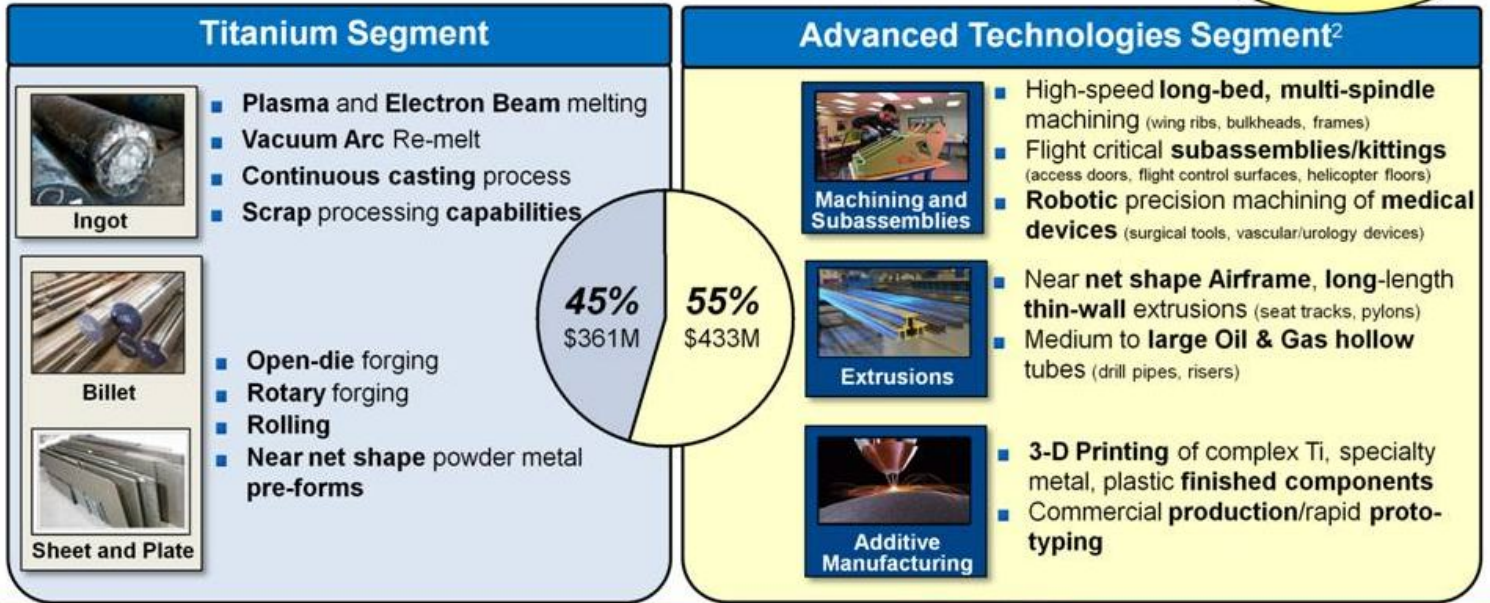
Titanium Segment

Ingot

- Plasma and Electron Beam melting
- Vacuum Arc Re-melt
- Continuous casting process
- Scrap processing capabilities

Billet

Sheet and Plate

- Open-die forging
- Rotary forging
- Rolling
- Near net shape powder metal pre-forms

45%
\$361M

55%
\$433M

Advanced Technologies Segment$^2$

Machining and Subassemblies

- High-speed long-bed, multi-spindle machining (wing ribs, bulkheads, frames)
- Flight critical subassemblies/kittings (access doors, flight control surfaces, helicopter floors)
- Robotic precision machining of medical devices (surgical tools, vascular/urology devices)

Extrusions

- Near net shape Airframe, long-length thin-wall extrusions (seat tracks, pylons)
- Medium to large Oil & Gas hollow tubes (drill pipes, risers)

Additive Manufacturing

- 3-D Printing of complex Ti, specialty metal, plastic finished components
- Commercial production/rapid prototyping